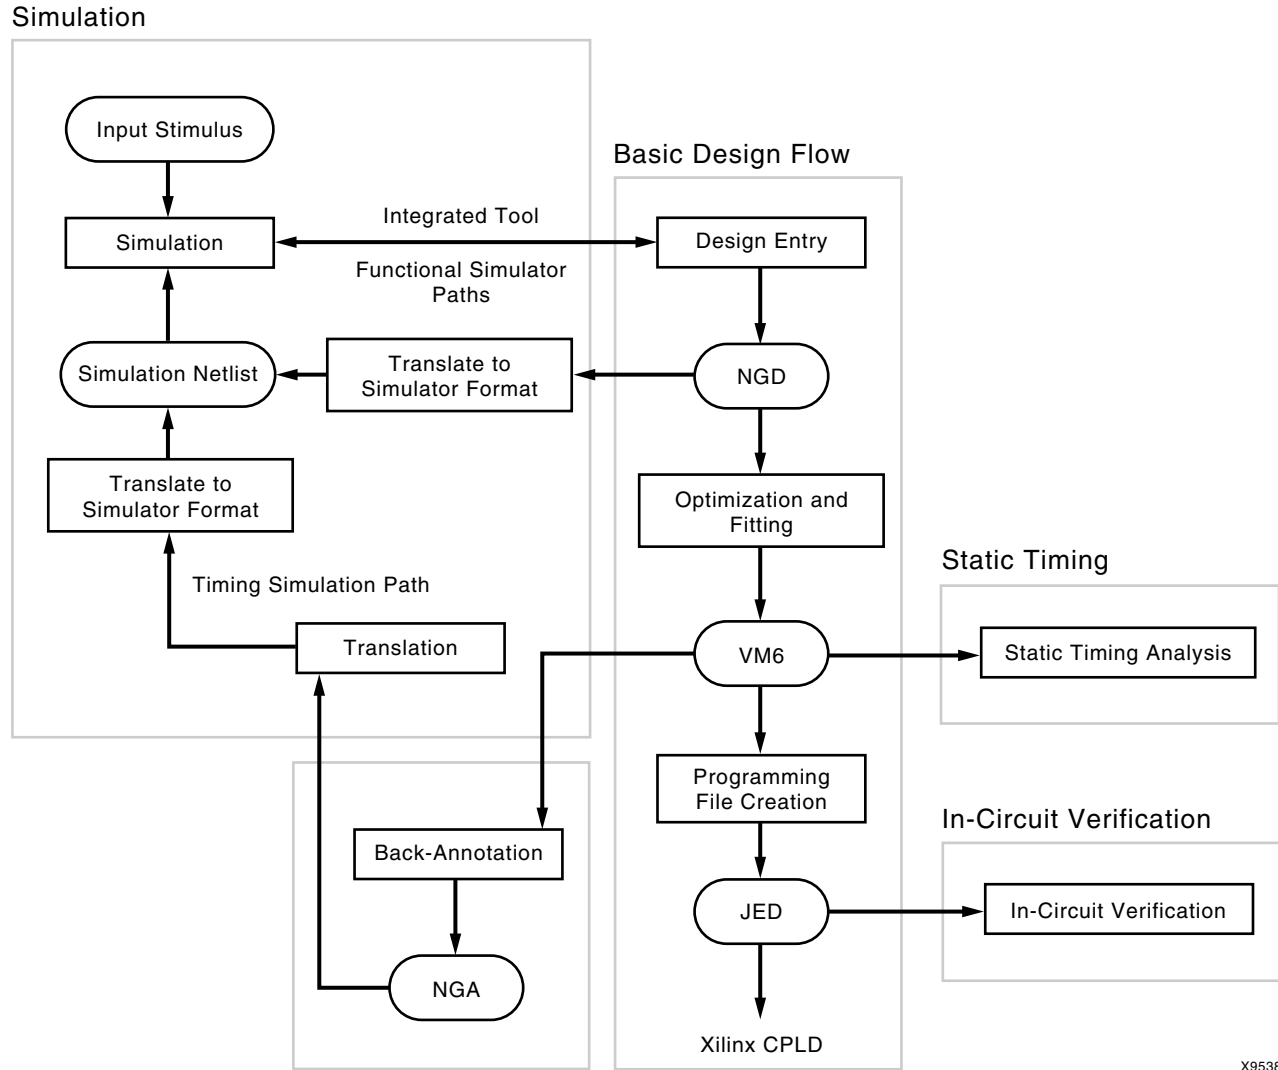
Simulation

Input Stimulus

Simulation

Integrated Tool

Functional Simulator Paths

Simulation Netlist

Translate to Simulator Format

Translate to Simulator Format

Timing Simulation Path

Translation

Basic Design Flow

Design Entry

NGD

Optimization and Fitting

VM6

Programming File Creation

JED

Xilinx CPLD

Back-Annotation

NGA

Static Timing

Static Timing Analysis

In-Circuit Verification

In-Circuit Verification

X953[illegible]